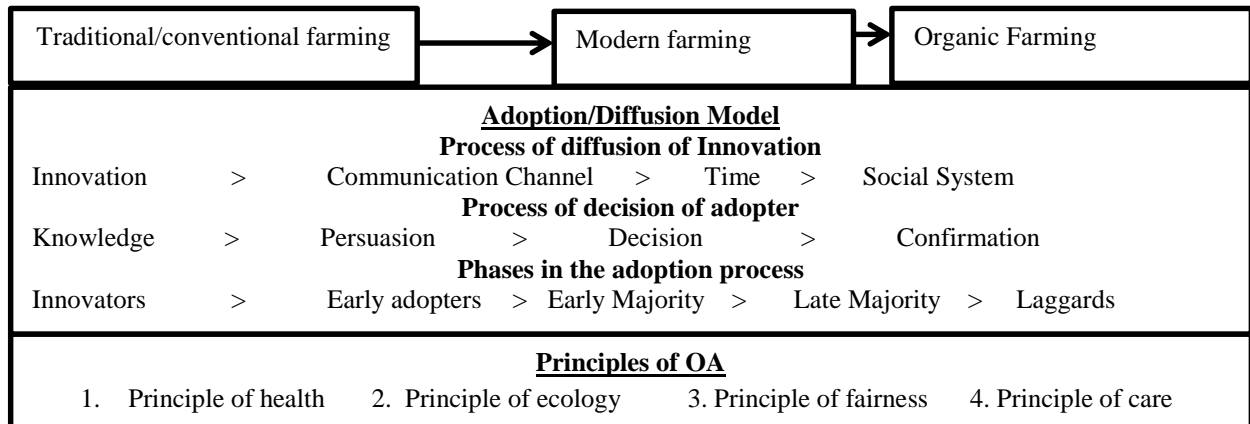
Traditional/conventional farming

Modern farming

Organic Farming

Adoption/Diffusion Model

Process of diffusion of Innovation

Innovation > Communication Channel > Time > Social System

Process of decision of adopter

Knowledge > Persuasion > Decision > Confirmation

Phases in the adoption process

Innovators > Early adopters > Early Majority > Late Majority > Laggards

Principles of OA

1. Principle of health 2. Principle of ecology 3. Principle of fairness 4. Principle of care